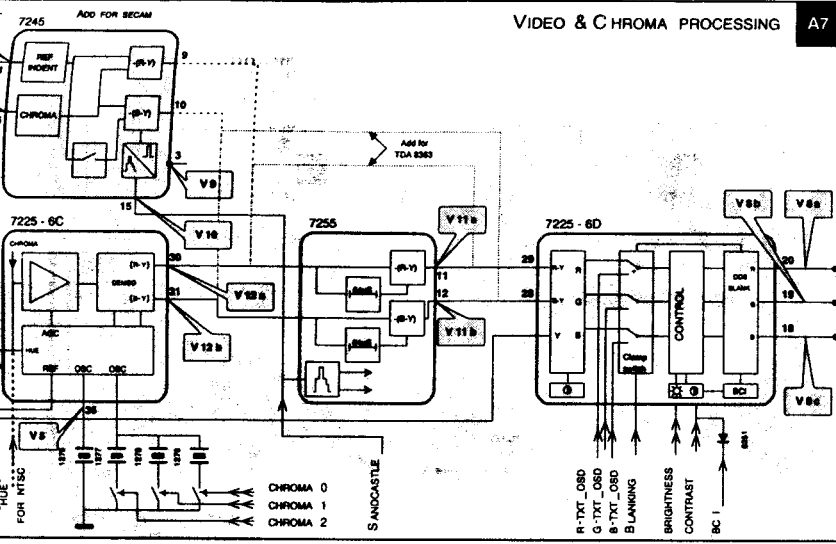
7245
ADD FOR SECAM
VIDEO & CHROMA PROCESSING
A7
REF
IDENT
(R-Y)
9
CHROMA
(B-Y)
10
3
V 9
15
V 10
Add for
TDA 8363
7225 - 6C
CHROMA
(R-Y)
DEMOD
(B-Y)
30
31
V 12 a
V 12 b
ACC
HUE
REF
OSC
OSC
36
V 5
HUE
FOR NTSC
CHROMA 0
CHROMA 1
CHROMA 2
7255
V 11 a
(R-Y)
11
(B-Y)
12
V 11 b
SANDCASTLE
7225 - 6D
29
28
R-Y
B-Y
Y
R
G
B
Clamp
CONTROL
DDS
BLANK
SCI
V 8b
V 8a
20
19
18
V 8c
R - TXT _OSD
G - TXT _OSD
B - TXT _OSD
BLANKING
BRIGHTNESS
CONTRAST
BC I